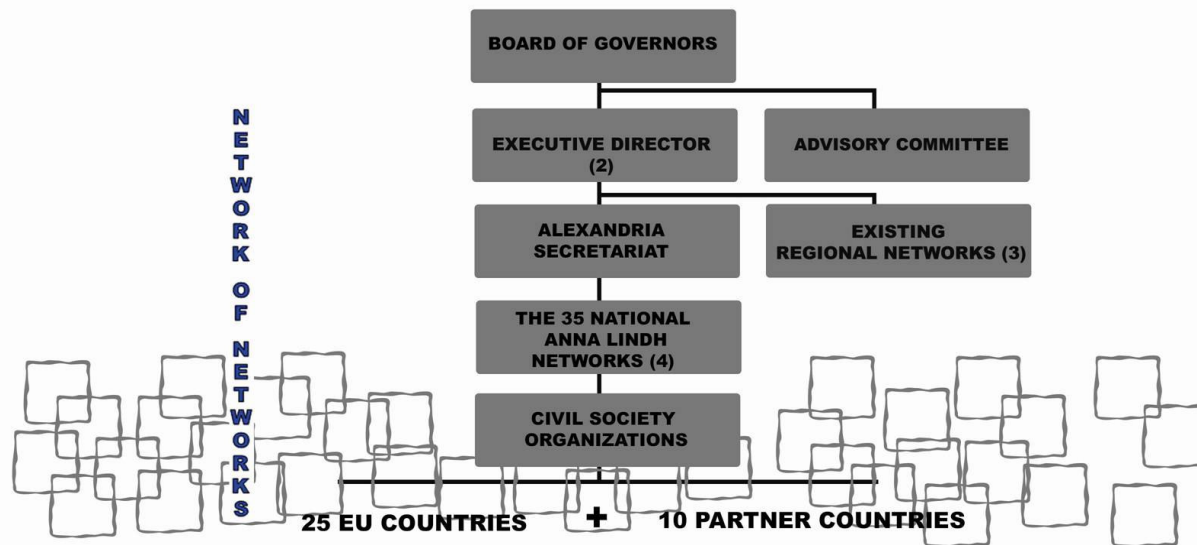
N
E
T
W
O
R
K

O
F

N
E
T
W
O
R
K
S

BOARD OF GOVERNORS

EXECUTIVE DIRECTOR (2)

ADVISORY COMMITTEE

ALEXANDRIA SECRETARIAT

EXISTING REGIONAL NETWORKS (3)

THE 35 NATIONAL ANNA LINDH NETWORKS (4)

CIVIL SOCIETY ORGANIZATIONS

25 EU COUNTRIES + 10 PARTNER COUNTRIES